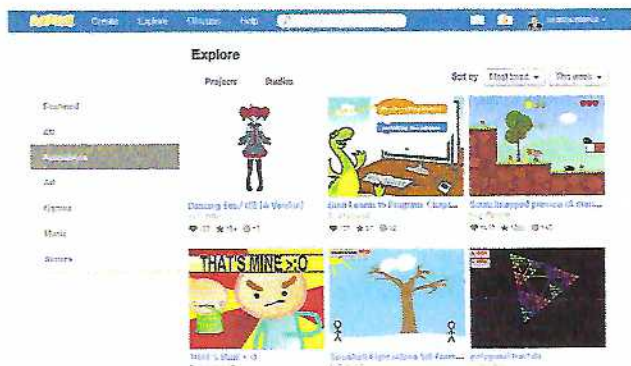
Create Explore Discuss Help

Explore

Projects Studios

Sort by Most loved This week

Featured

All

Animations

Art

Games

Music

Stories

Dancing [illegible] (A Version)

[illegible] Learn to Program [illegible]

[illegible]

THAT'S MINE >:O

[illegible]

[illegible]

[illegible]